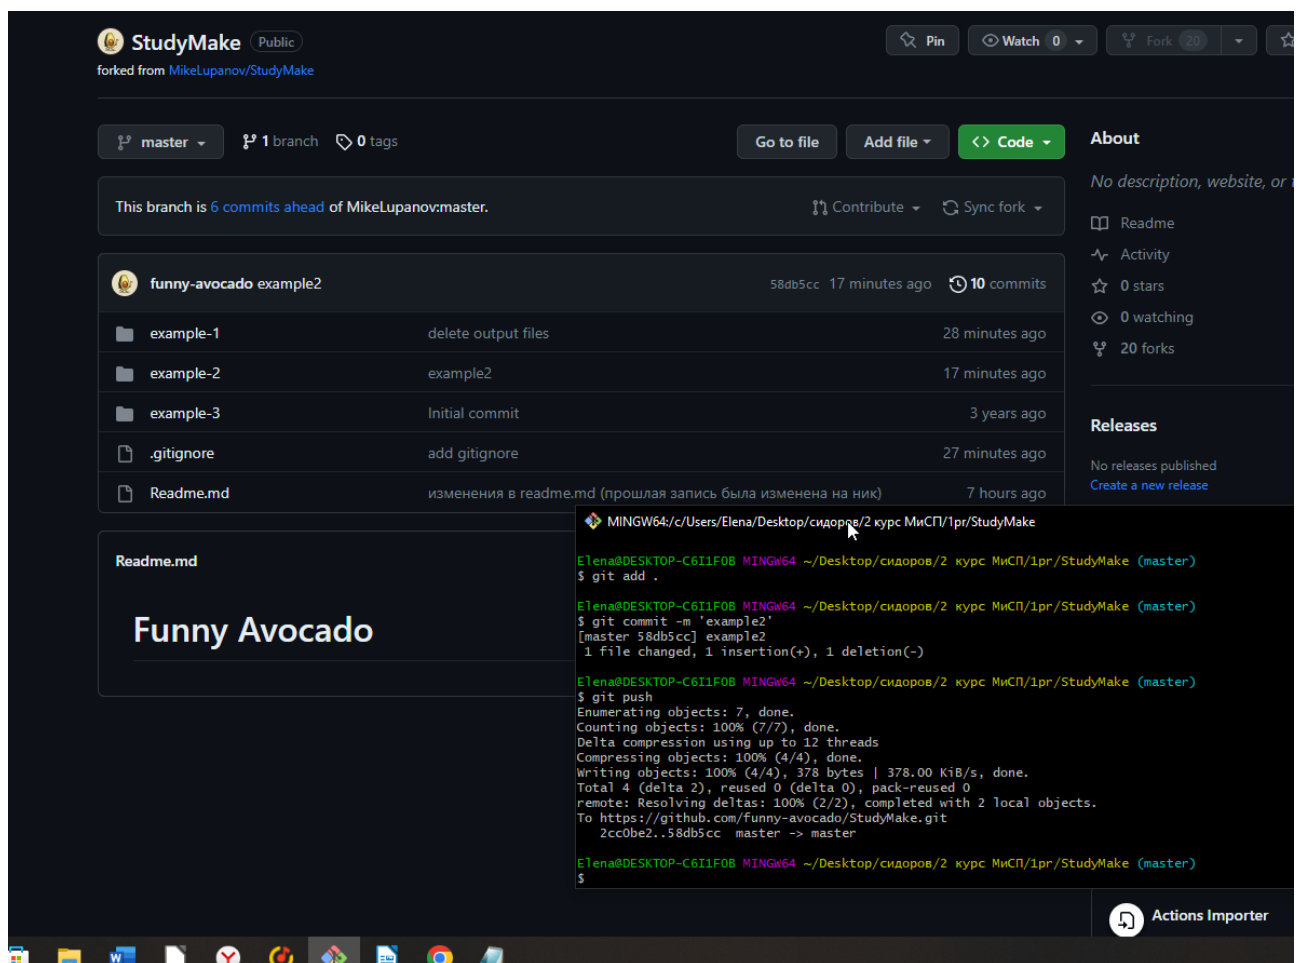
StudyMake Public
forked from MikeLupanov/StudyMake

Pin | Watch 0 | Fork 20

master | 1 branch | 0 tags

Go to file | Add file | Code

This branch is 6 commits ahead of MikeLupanov:master.

Contribute | Sync fork

funny-avocado example2 58db5cc 17 minutes ago 10 commits

| | | |
|---|---|---|
| example-1 | delete output files | 28 minutes ago |
| example-2 | example2 | 17 minutes ago |
| example-3 | Initial commit | 3 years ago |
| .gitignore | add gitignore | 27 minutes ago |
| Readme.md | изменения в readme.md (прошлая запись была изменена на ник) | 7 hours ago |

Readme.md

Funny Avocado

About

No description, website, or

Readme
Activity
0 stars
0 watching
20 forks

Releases

No releases published
Create a new release

MINGW64:/c/Users/Elena/Desktop/сидоров/2 курс МиСП/1pr/StudyMake

Elena@DESKTOP-C6I1F0B MINGW64 ~/Desktop/сидоров/2 курс МиСП/1pr/StudyMake (master)
$ git add .

Elena@DESKTOP-C6I1F0B MINGW64 ~/Desktop/сидоров/2 курс МиСП/1pr/StudyMake (master)
$ git commit -m 'example2'
[master 58db5cc] example2
 1 file changed, 1 insertion(+), 1 deletion(-)

Elena@DESKTOP-C6I1F0B MINGW64 ~/Desktop/сидоров/2 курс МиСП/1pr/StudyMake (master)
$ git push
Enumerating objects: 7, done.
Counting objects: 100% (7/7), done.
Delta compression using up to 12 threads
Compressing objects: 100% (4/4), done.
Writing objects: 100% (4/4), 378 bytes | 378.00 KiB/s, done.
Total 4 (delta 2), reused 0 (delta 0), pack-reused 0
remote: Resolving deltas: 100% (2/2), completed with 2 local objects.
To https://github.com/funny-avocado/StudyMake.git
   2cc0be2..58db5cc  master -> master

Elena@DESKTOP-C6I1F0B MINGW64 ~/Desktop/сидоров/2 курс МиСП/1pr/StudyMake (master)
$

Actions Importer